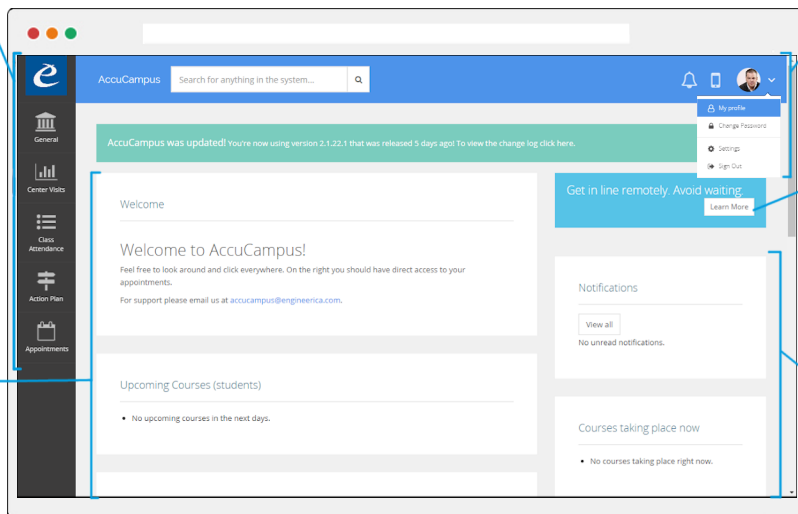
AccuCampus

Search for anything in the system...

My profile
Change Password
Settings
Sign Out

General
Center Visits
Class Attendance
Action Plan
Appointments

AccuCampus was updated! You're now using version 2.1.22.1 that was released 5 days ago! To view the change log click here.

Welcome

Welcome to AccuCampus!

Feel free to look around and click everywhere. On the right you should have direct access to your appointments.

For support please email us at accucampus@engineerica.com.

Get in line remotely. Avoid waiting.

Learn More

Notifications

View all

No unread notifications.

Upcoming Courses (students)

• No upcoming courses in the next days.

Courses taking place now

• No courses taking place right now.